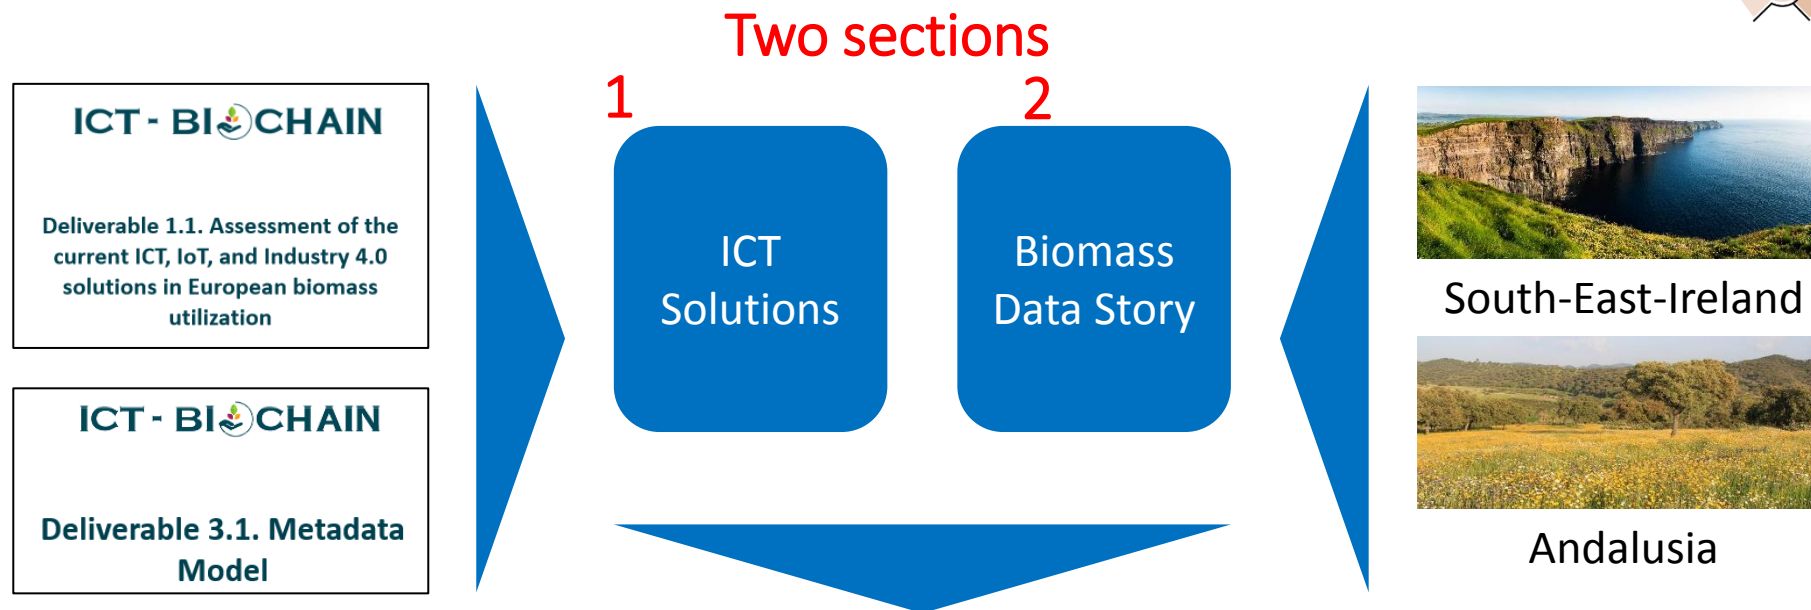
Two sections

ICT - BIOCHAIN

Deliverable 1.1. Assessment of the current ICT, IoT, and Industry 4.0 solutions in European biomass utilization

ICT - BIOCHAIN

Deliverable 3.1. Metadata Model

1

ICT Solutions

2

Biomass Data Story

South-East-Ireland

Andalusia